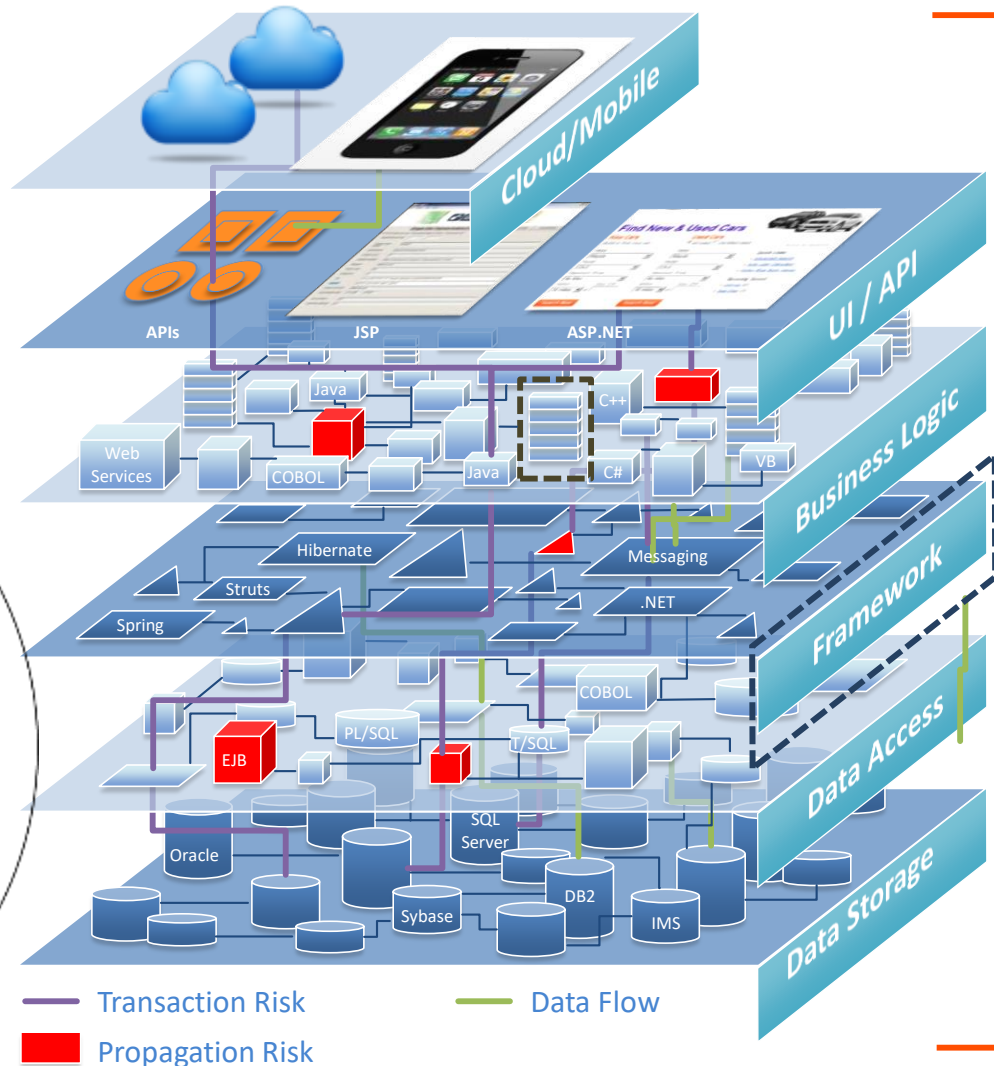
Cloud/Mobile

Find New & Used Cars

APIs

JSP

ASP.NET

UI / API

Java

C++

Web Services

COBOL

Java

C#

VB

Business Logic

Hibernate

Messaging

Struts

.NET

Spring

Framework

COBOL

PL/SQL

T/SQL

EJB

Data Access

SQL Server

Oracle

DB2

Sybase

IMS

Data Storage

Transaction Risk

Data Flow

Propagation Risk